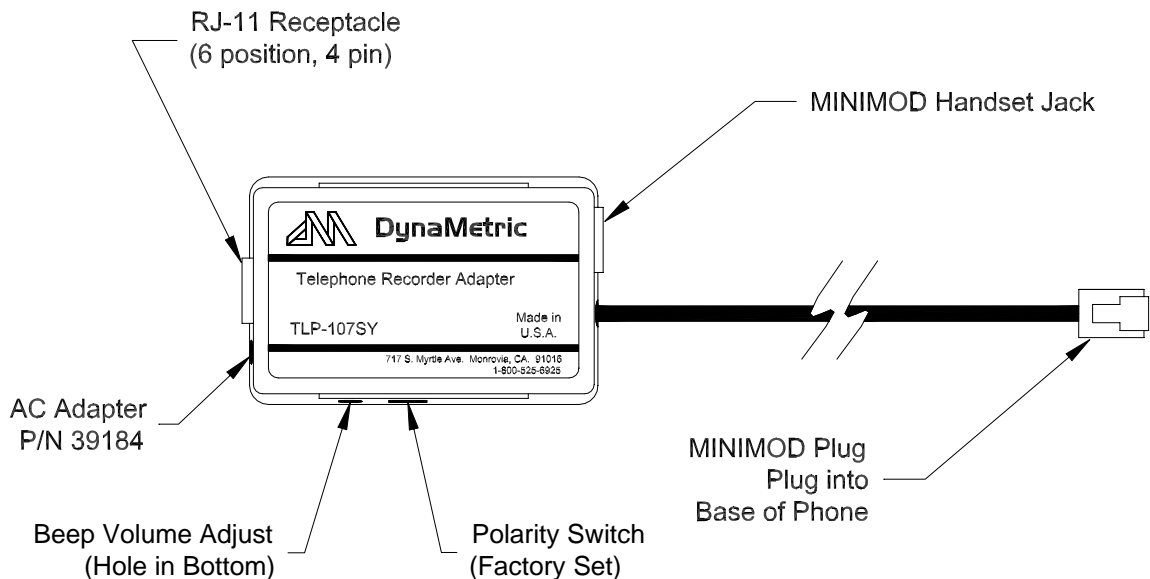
RJ-11 Receptacle
(6 position, 4 pin)

MINIMOD Handset Jack

DynaMetric

Telephone Recorder Adapter

TLP-107SY

Made in
U.S.A.

717 S. Myrtle Ave. Monrovia, CA. 91016
1-800-525-6925

AC Adapter
P/N 39184

MINIMOD Plug
Plug into
Base of Phone

Beep Volume Adjust
(Hole in Bottom)

Polarity Switch
(Factory Set)